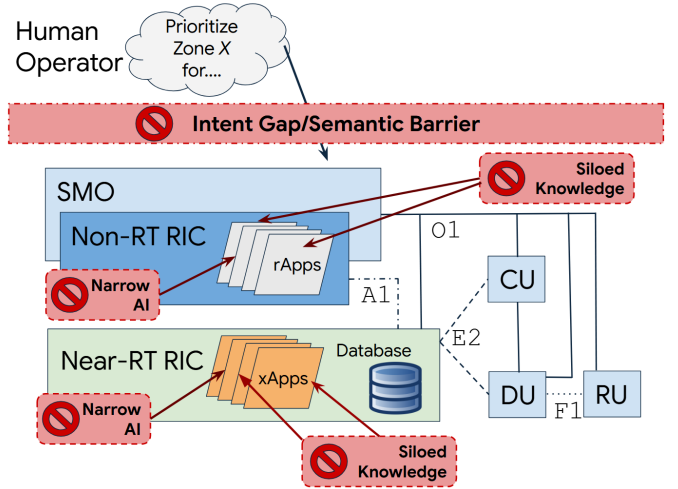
Human Operator

Prioritize Zone $X$ for....

Intent Gap/Semantic Barrier

SMO

Siloed Knowledge

Non-RT RIC

O1

rApps

CU

Narrow AI

A1

E2

Near-RT RIC

Database

xApps

DU

RU

F1

Narrow AI

Siloed Knowledge